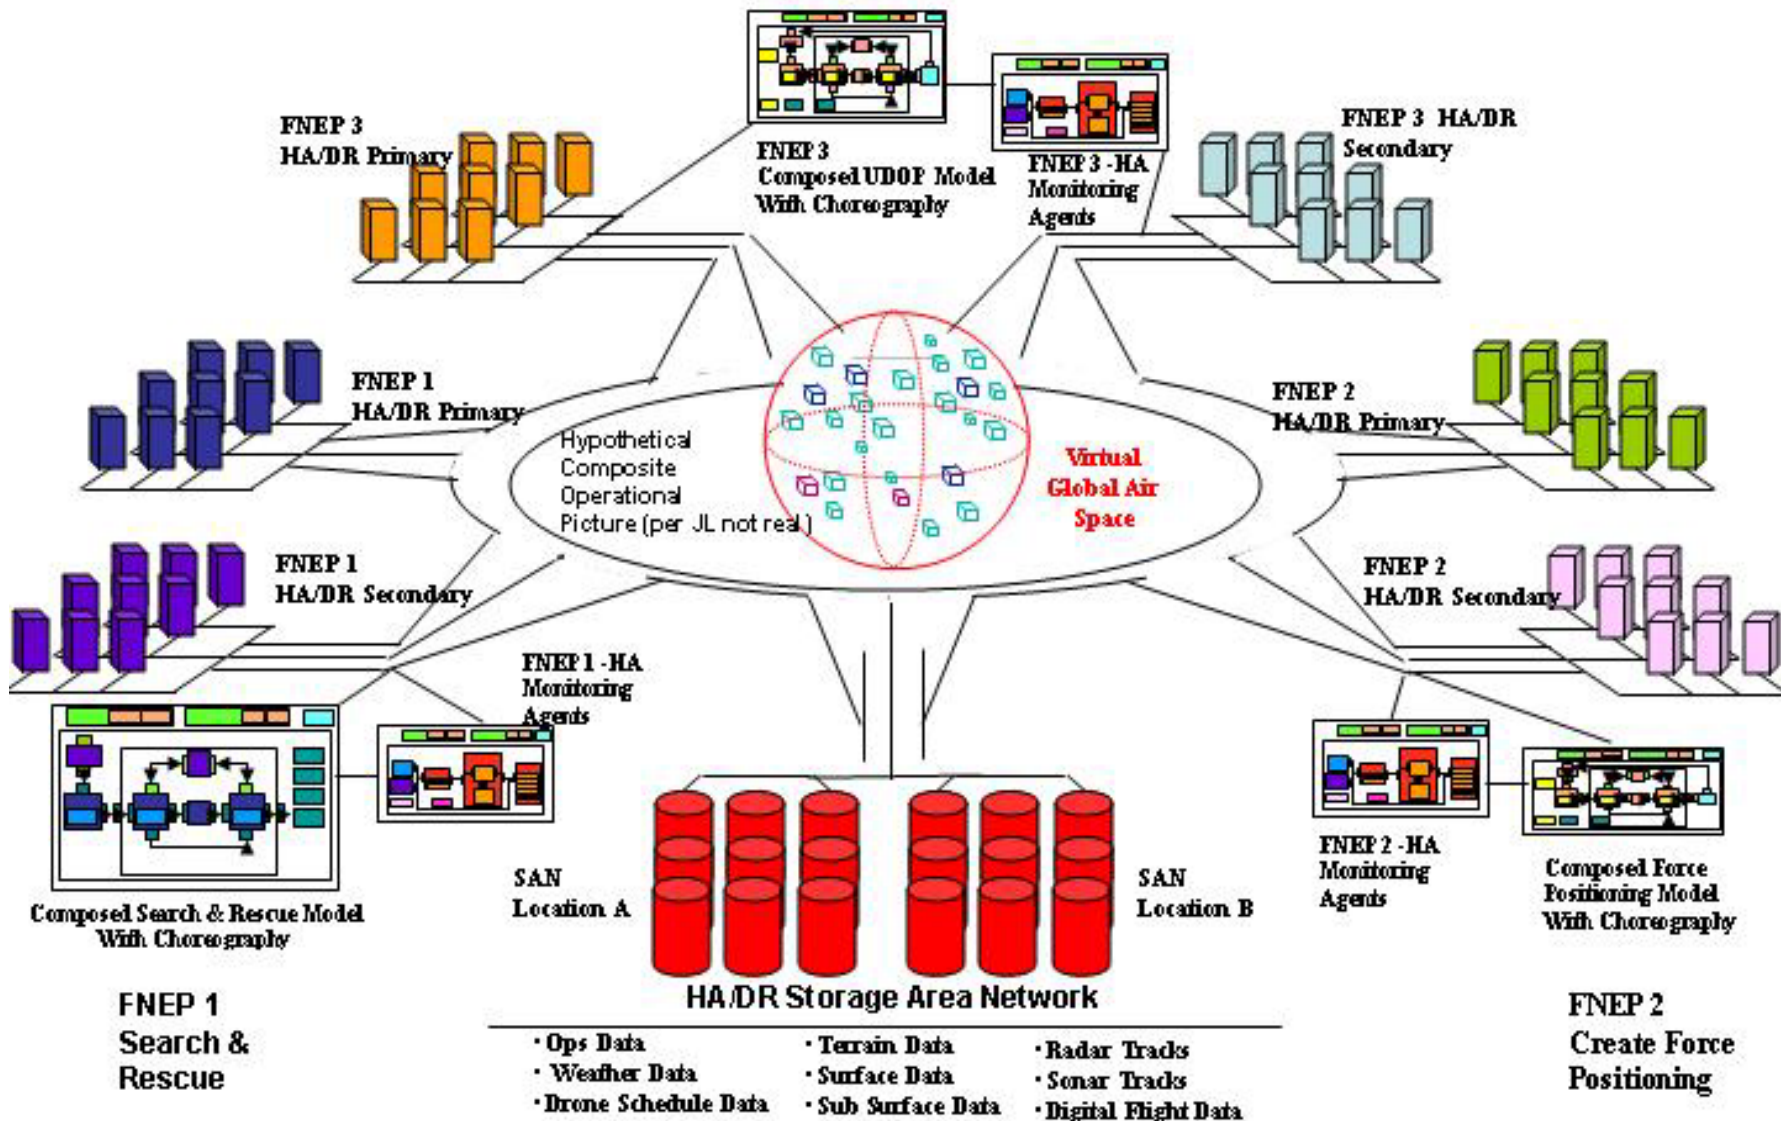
FNEP 3
HA/DR Primary

FNEP 3
Composed UDOP Model
With Choreography

FNEP 3 -HA
Monitoring
Agents

FNEP 3 HA/DR
Secondary

FNEP 1
HA/DR Primary

Hypothetical
Composite
Operational
Picture (per JL not real)

Virtual
Global Air
Space

FNEP 2
HA/DR Primary

FNEP 1
HA/DR Secondary

FNEP 2
HA/DR Secondary

FNEP 1 -HA
Monitoring
Agents

Composed Search & Rescue Model
With Choreography

SAN
Location A

SAN
Location B

FNEP 2 -HA
Monitoring
Agents

Composed Force
Positioning Model
With Choreography

FNEP 1
Search &
Rescue

HA/DR Storage Area Network

· Ops Data
· Weather Data
· Drone Schedule Data

· Terrain Data
· Surface Data
· Sub Surface Data

· Radar Tracks
· Sonar Tracks
· Digital Flight Data

FNEP 2
Create Force
Positioning